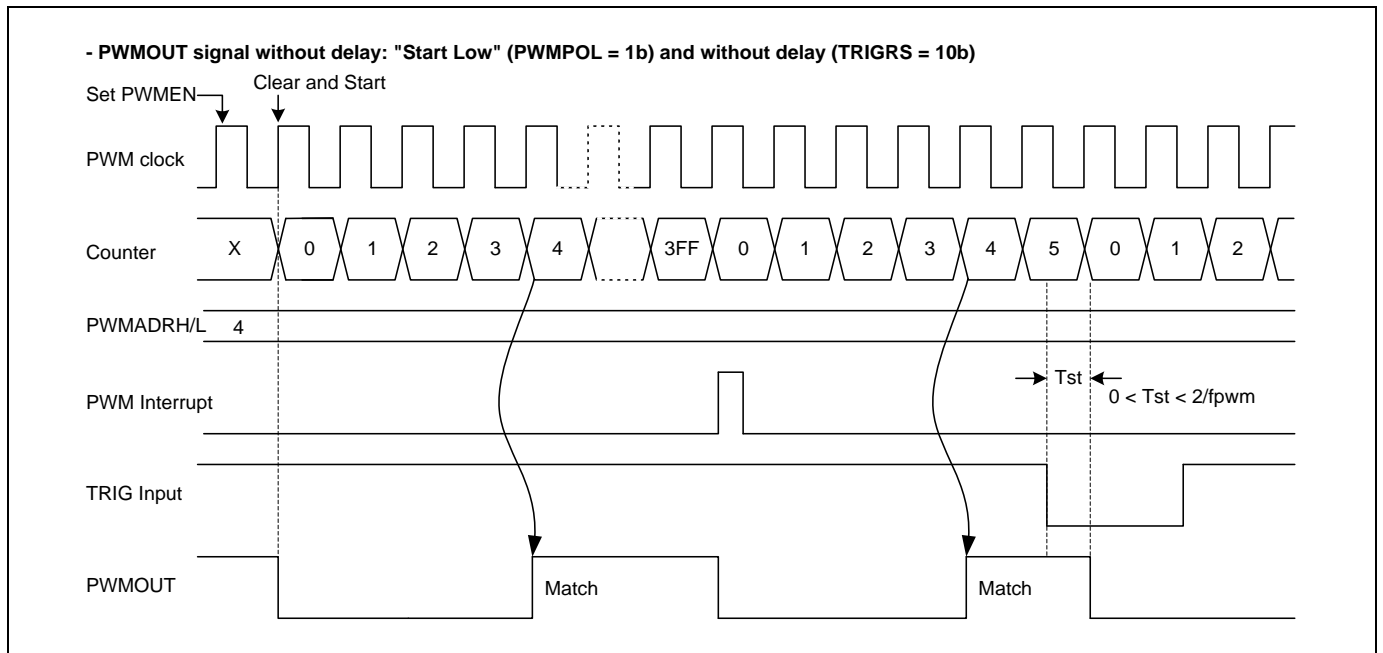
- PWMOUT signal without delay: "Start Low" (PWMPOL = 1b) and without delay (TRIGRS = 10b)

Set PWMEN

Clear and Start

PWM clock

Counter

X 0 1 2 3 4 3FF 0 1 2 3 4 5 0 1 2

PWMADRH/L 4

PWM Interrupt

Tst

0 < Tst < 2/fpwm

TRIG Input

PWMOUT

Match

Match